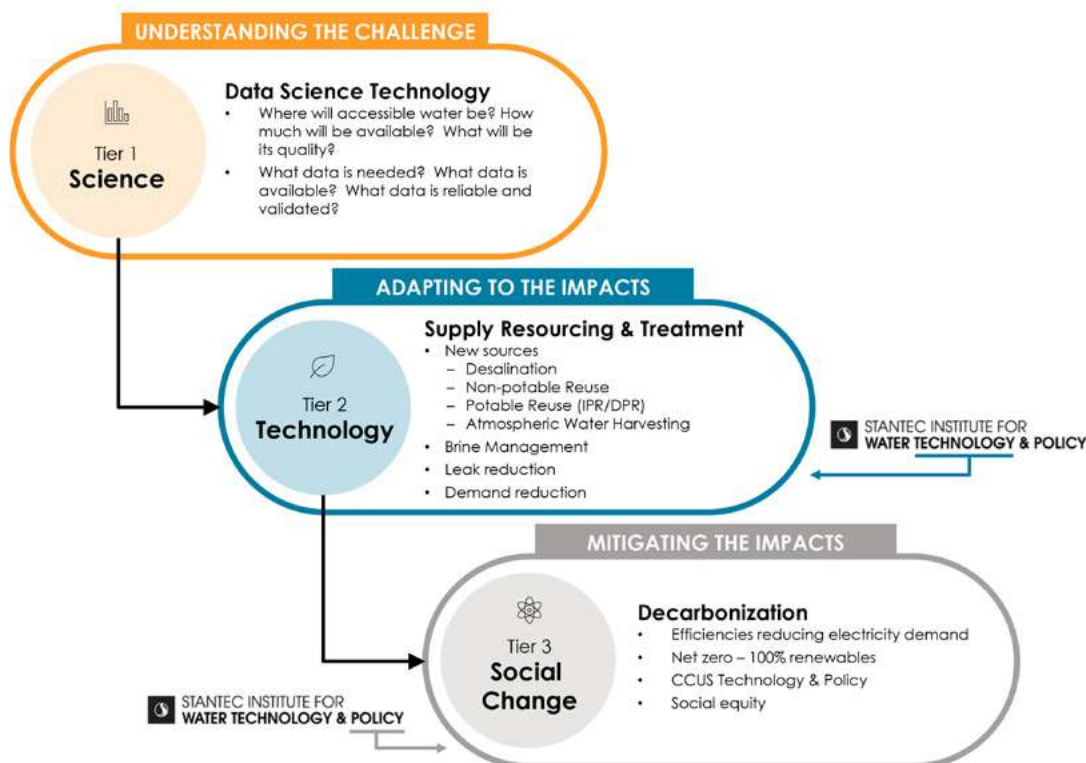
UNDERSTANDING THE CHALLENGE

Tier 1
Science

Data Science Technology
- Where will accessible water be? How much will be available? What will be its quality?
- What data is needed? What data is available? What data is reliable and validated?

ADAPTING TO THE IMPACTS

Tier 2
Technology

Supply Resourcing & Treatment
- New sources
  - Desalination
  - Non-potable Reuse
  - Potable Reuse (IPR/DPR)
  - Atmospheric Water Harvesting
- Brine Management
- Leak reduction
- Demand reduction

STANTEC INSTITUTE FOR
WATER TECHNOLOGY & POLICY

MITIGATING THE IMPACTS

Tier 3
Social Change

Decarbonization
- Efficiencies reducing electricity demand
- Net zero – 100% renewables
- CCUS Technology & Policy
- Social equity

STANTEC INSTITUTE FOR
WATER TECHNOLOGY & POLICY